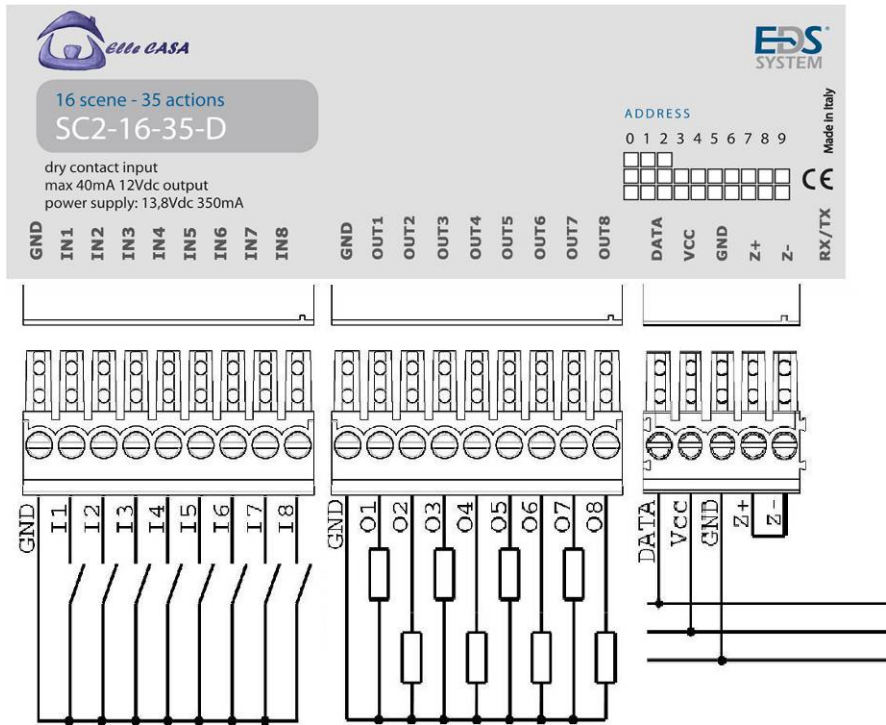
Elle CASA

EDS SYSTEM

16 scene - 35 actions
SC2-16-35-D

dry contact input
max 40mA 12Vdc output
power supply: 13,8Vdc 350mA

ADDRESS
0 1 2 3 4 5 6 7 8 9

Made in Italy

CE

GND IN1 IN2 IN3 IN4 IN5 IN6 IN7 IN8

GND OUT1 OUT2 OUT3 OUT4 OUT5 OUT6 OUT7 OUT8

DATA VCC GND Z+ Z-

RX/TX

GND I1 I2 I3 I4 I5 I6 I7 I8

GND O1 O2 O3 O4 O5 O6 O7 O8

DATA Vcc GND Z+ Z-